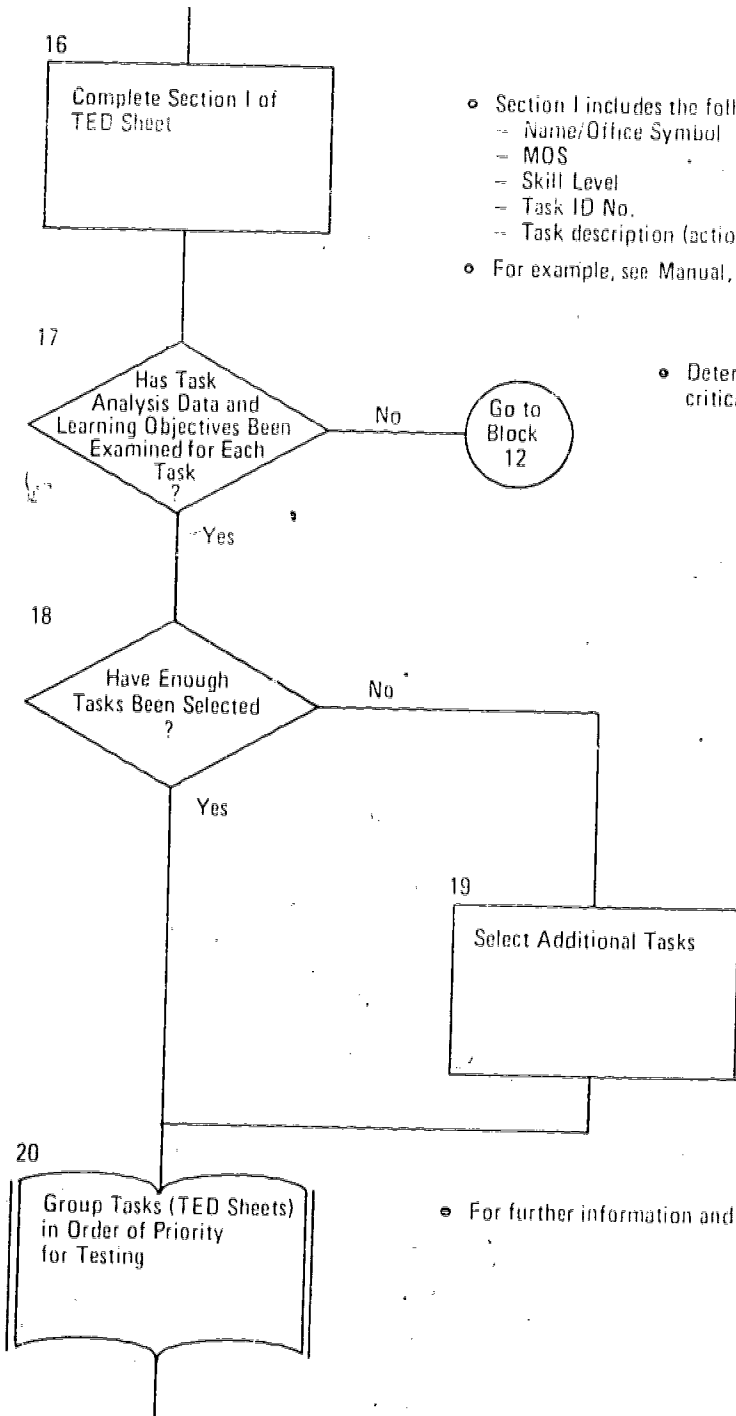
16

Complete Section I of TED Sheet

Section I includes the foll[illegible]
– Name/Office Symbol
– MOS
– Skill Level
– Task ID No.
– Task description (actio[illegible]

For example, see Manual, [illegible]

17

Has Task Analysis Data and Learning Objectives Been Examined for Each Task ?

No

Go to Block 12

Deter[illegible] critica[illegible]

Yes

18

Have Enough Tasks Been Selected ?

No

Yes

19

Select Additional Tasks

20

Group Tasks (TED Sheets) in Order of Priority for Testing

For further information and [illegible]